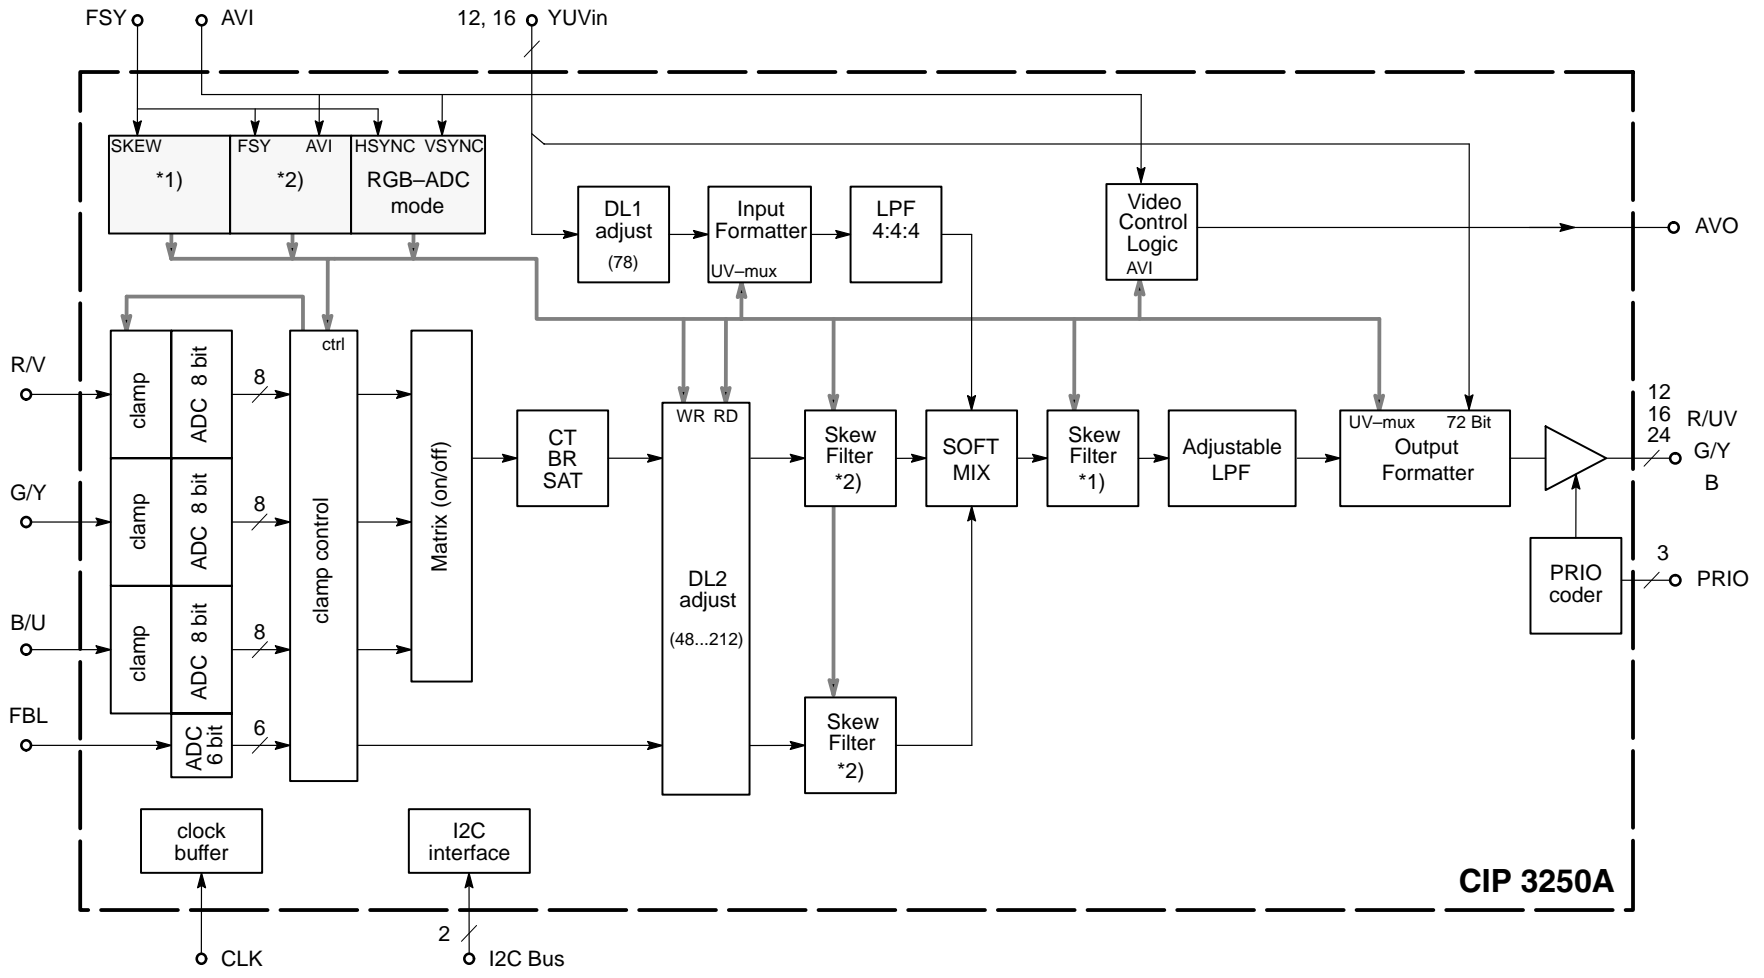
FSY
AVI
12, 16
YUVin

SKEW
*1)
FSY
AVI
*2)
HSYNC
VSYNC
RGB–ADC mode

DL1 adjust
(78)

Input Formatter
UV–mux

LPF 4:4:4

Video Control Logic
AVI

AVO

R/V
G/Y
B/U
FBL

clamp
ADC 8 bit
8
clamp
ADC 8 bit
8
clamp
ADC 8 bit
8
ADC 6 bit
6

ctrl
clamp control

Matrix (on/off)

CT
BR
SAT

WR
RD
DL2 adjust
(48...212)

Skew Filter
*2)

SOFT MIX

Skew Filter
*1)

Adjustable LPF

UV–mux
72 Bit
Output Formatter

12
16
24
R/UV
G/Y
B

PRIO coder
3
PRIO

Skew Filter
*2)

clock buffer

I2C interface

CIP 3250A

CLK
2
I2C Bus